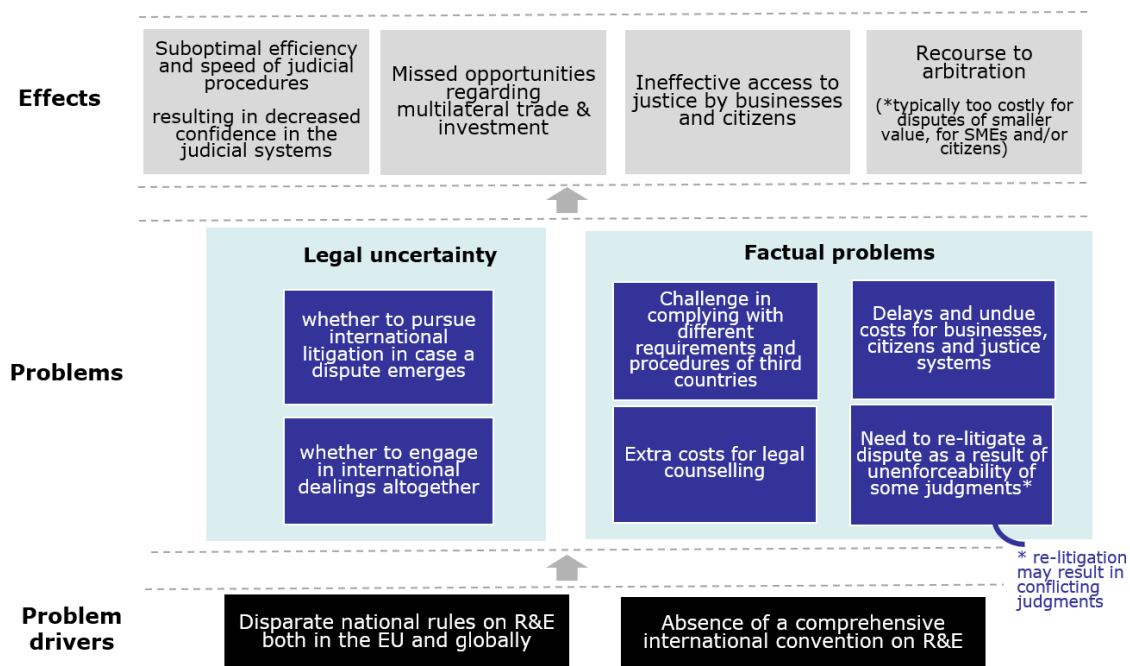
Effects

Suboptimal efficiency and speed of judicial procedures

resulting in decreased confidence in the judicial systems

Missed opportunities regarding multilateral trade & investment

Ineffective access to justice by businesses and citizens

Recourse to arbitration

(*typically too costly for disputes of smaller value, for SMEs and/or citizens)

Problems

Legal uncertainty

whether to pursue international litigation in case a dispute emerges

whether to engage in international dealings altogether

Factual problems

Challenge in complying with different requirements and procedures of third countries

Delays and undue costs for businesses, citizens and justice systems

Extra costs for legal counselling

Need to re-litigate a dispute as a result of unenforceability of some judgments*

* re-litigation may result in conflicting judgments

Problem drivers

Disparate national rules on R&E both in the EU and globally

Absence of a comprehensive international convention on R&E